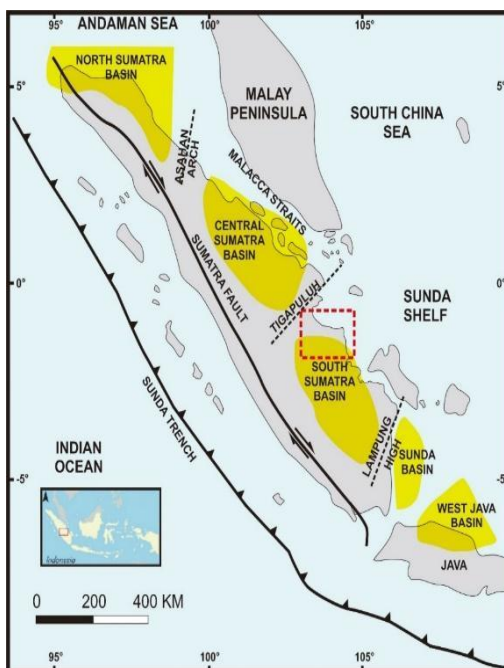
95°
ANDAMAN SEA
100°
105°
5°
5°
NORTH SUMATRA BASIN
MALAY PENINSULA
SOUTH CHINA SEA
ASAHAN ARCH
MALACCA STRAITS
CENTRAL SUMATRA BASIN
SUMATRA FAULT
0°
0°
TIGAPULUH
SUNDA SHELF
SOUTH SUMATRA BASIN
SUNDA TRENCH
INDIAN OCEAN
LAMPUNG HIGH
SUNDA BASIN
-5°
-5°
Indonesia
WEST JAVA BASIN
JAVA
0
200
400 KM
95°
100°
105°